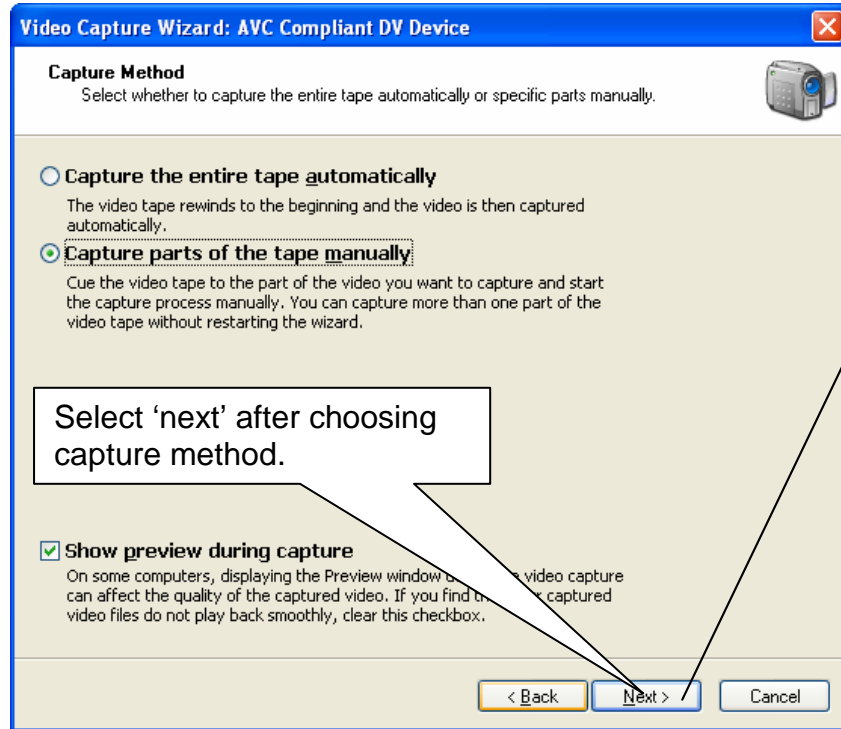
Video Capture Wizard: AVC Compliant DV Device

Capture Method
Select whether to capture the entire tape automatically or specific parts manually.

Capture the entire tape automatically
The video tape rewinds to the beginning and the video is then captured automatically.

Capture parts of the tape manually
Cue the video tape to the part of the video you want to capture and start the capture process manually. You can capture more than one part of the video tape without restarting the wizard.

Select 'next' after choosing capture method.

Show preview during capture
On some computers, displaying the Preview window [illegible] video capture can affect the quality of the captured video. If you find th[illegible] captured video files do not play back smoothly, clear this checkbox.

< Back
Next >
Cancel